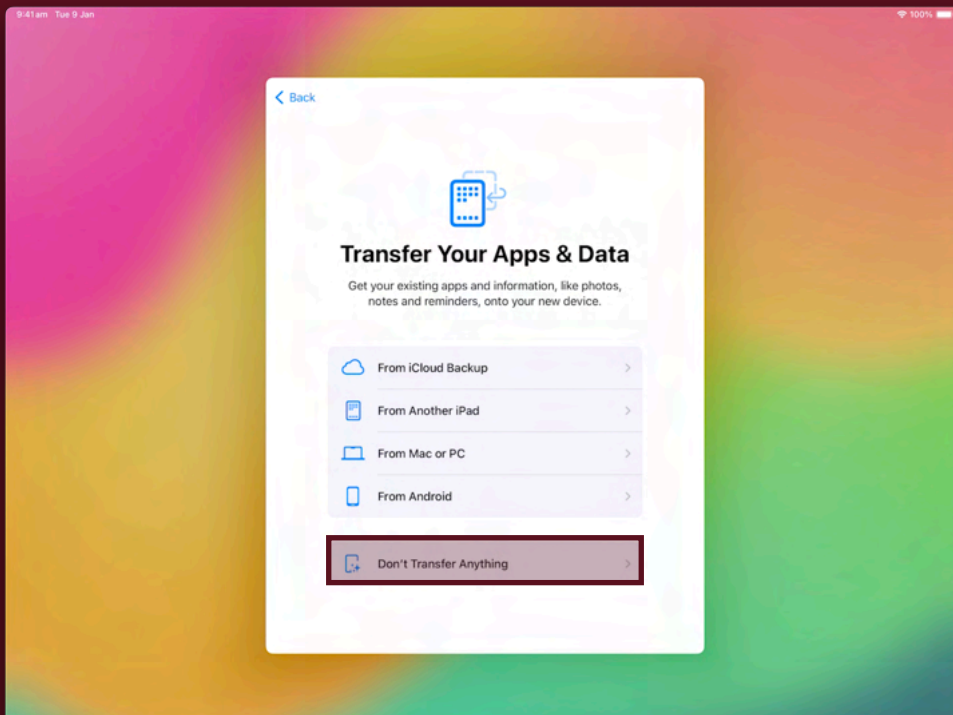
9:41 am Tue 9 Jan

100%

Back

Transfer Your Apps & Data

Get your existing apps and information, like photos, notes and reminders, onto your new device.

From iCloud Backup

From Another iPad

From Mac or PC

From Android

Don't Transfer Anything